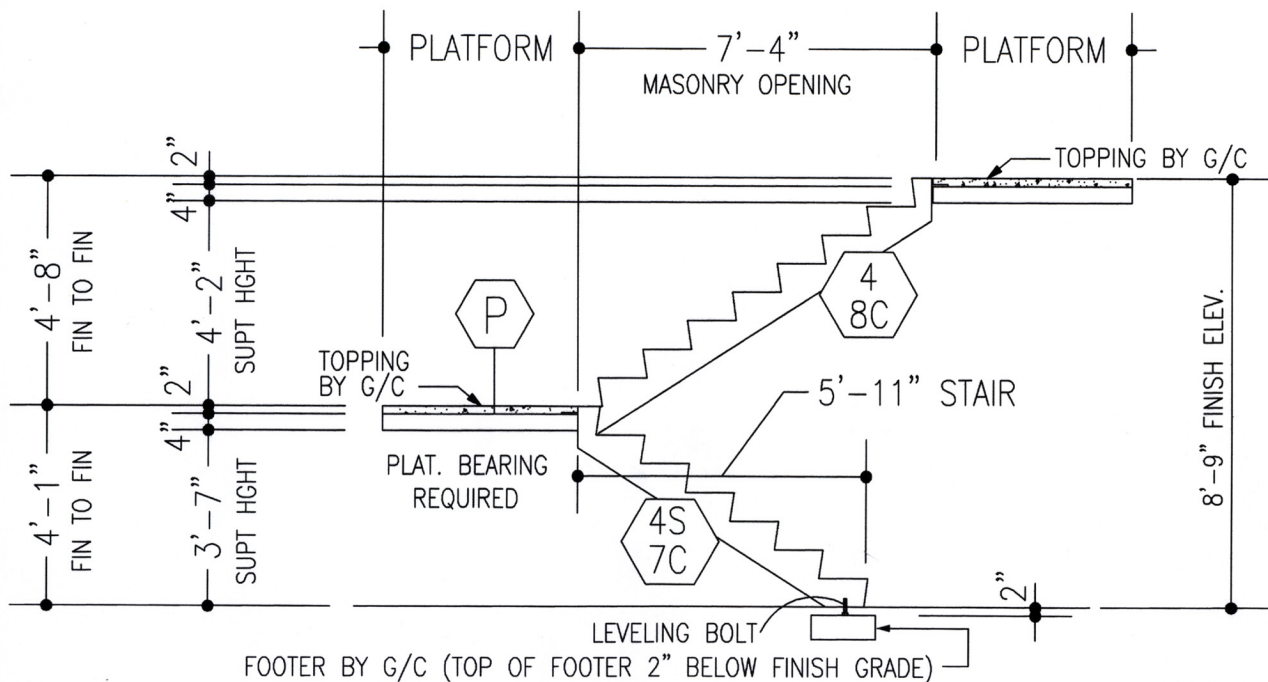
PLATFORM 7'-4" PLATFORM
MASONRY OPENING

TOPPING BY G/C

2"
4"
4'-8" FIN TO FIN
4'-2" SUPT HGHT

P

4
8C

TOPPING BY G/C

5'-11" STAIR

8'-9" FINISH ELEV.

2"
4"

PLAT. BEARING REQUIRED

4S
7C

4'-1" FIN TO FIN
3'-7" SUPT HGHT

2"

LEVELING BOLT

FOOTER BY G/C (TOP OF FOOTER 2" BELOW FINISH GRADE)